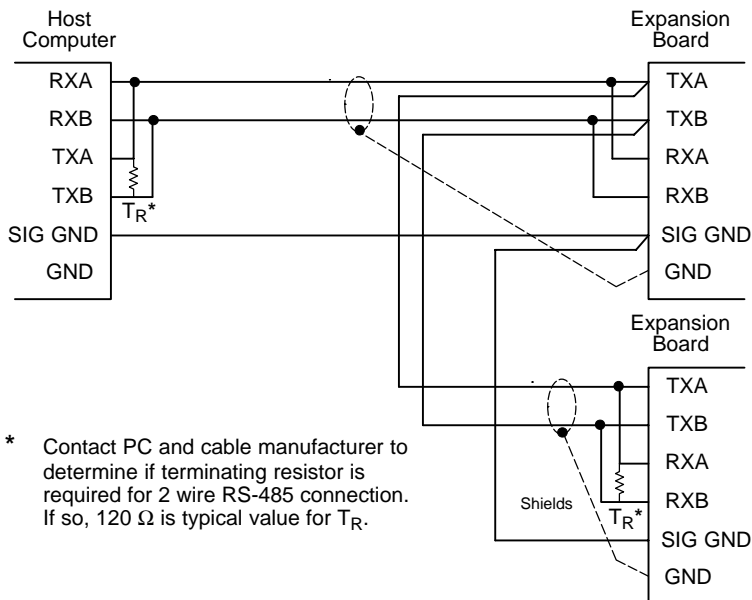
Host Computer

RXA
RXB
TXA
TXB
SIG GND
GND

$T_R$*

Expansion Board

TXA
TXB
RXA
RXB
SIG GND
GND

Expansion Board

TXA
TXB
RXA
RXB
SIG GND
GND

$T_R$*

Shields

* Contact PC and cable manufacturer to determine if terminating resistor is required for 2 wire RS-485 connection. If so, 120 $\Omega$ is typical value for $T_R$.